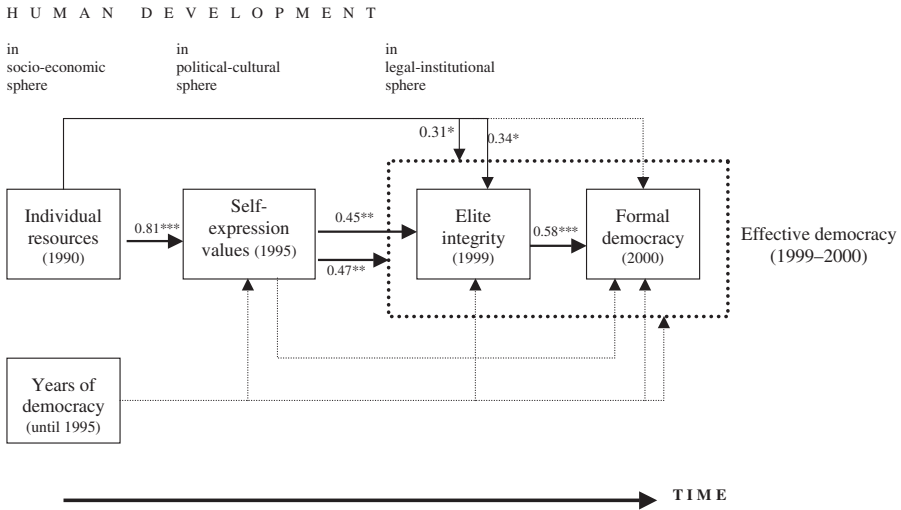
HUMAN DEVELOPMENT

in socio-economic sphere

in political-cultural sphere

in legal-institutional sphere

0.31*

0.34*

Individual resources (1990)

0.81***

Self-expression values (1995)

0.45**

0.47**

Elite integrity (1999)

0.58***

Formal democracy (2000)

Effective democracy (1999–2000)

Years of democracy (until 1995)

TIME